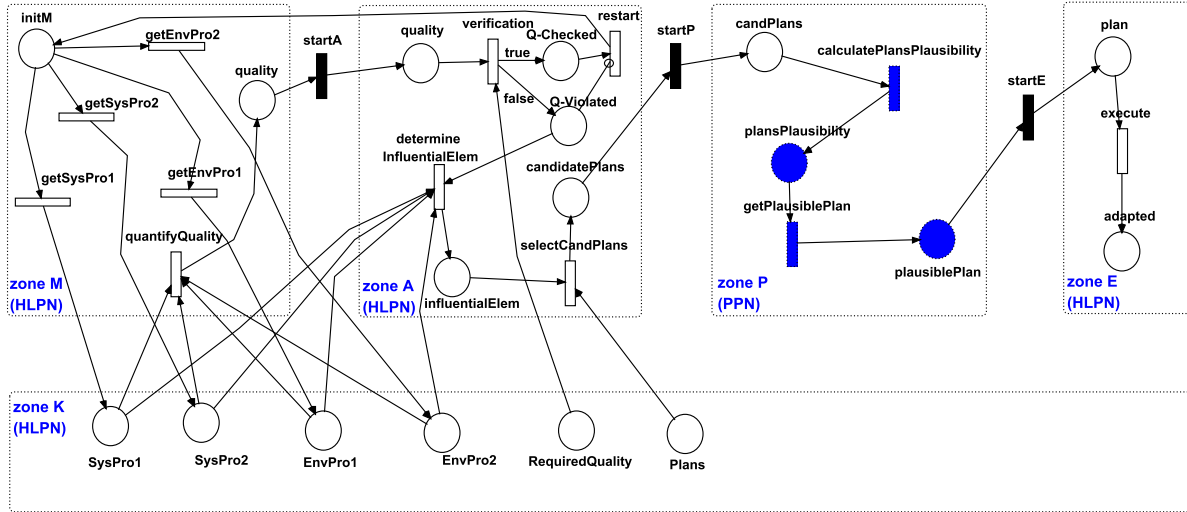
initM
getEnvPro2
getSysPro2
getEnvPro1
getSysPro1
quality
quantifyQuality
zone M
(HLPN)
startA
quality
verification
true
false
Q-Checked
Q-Violated
restart
determine
InfluentialElem
candidatePlans
selectCandPlans
influentialElem
zone A
(HLPN)
startP
candPlans
calculatePlansPlausibility
plansPlausibility
getPlausiblePlan
plausiblePlan
zone P
(PPN)
startE
plan
execute
adapted
zone E
(HLPN)
zone K
(HLPN)
SysPro1
SysPro2
EnvPro1
EnvPro2
RequiredQuality
Plans